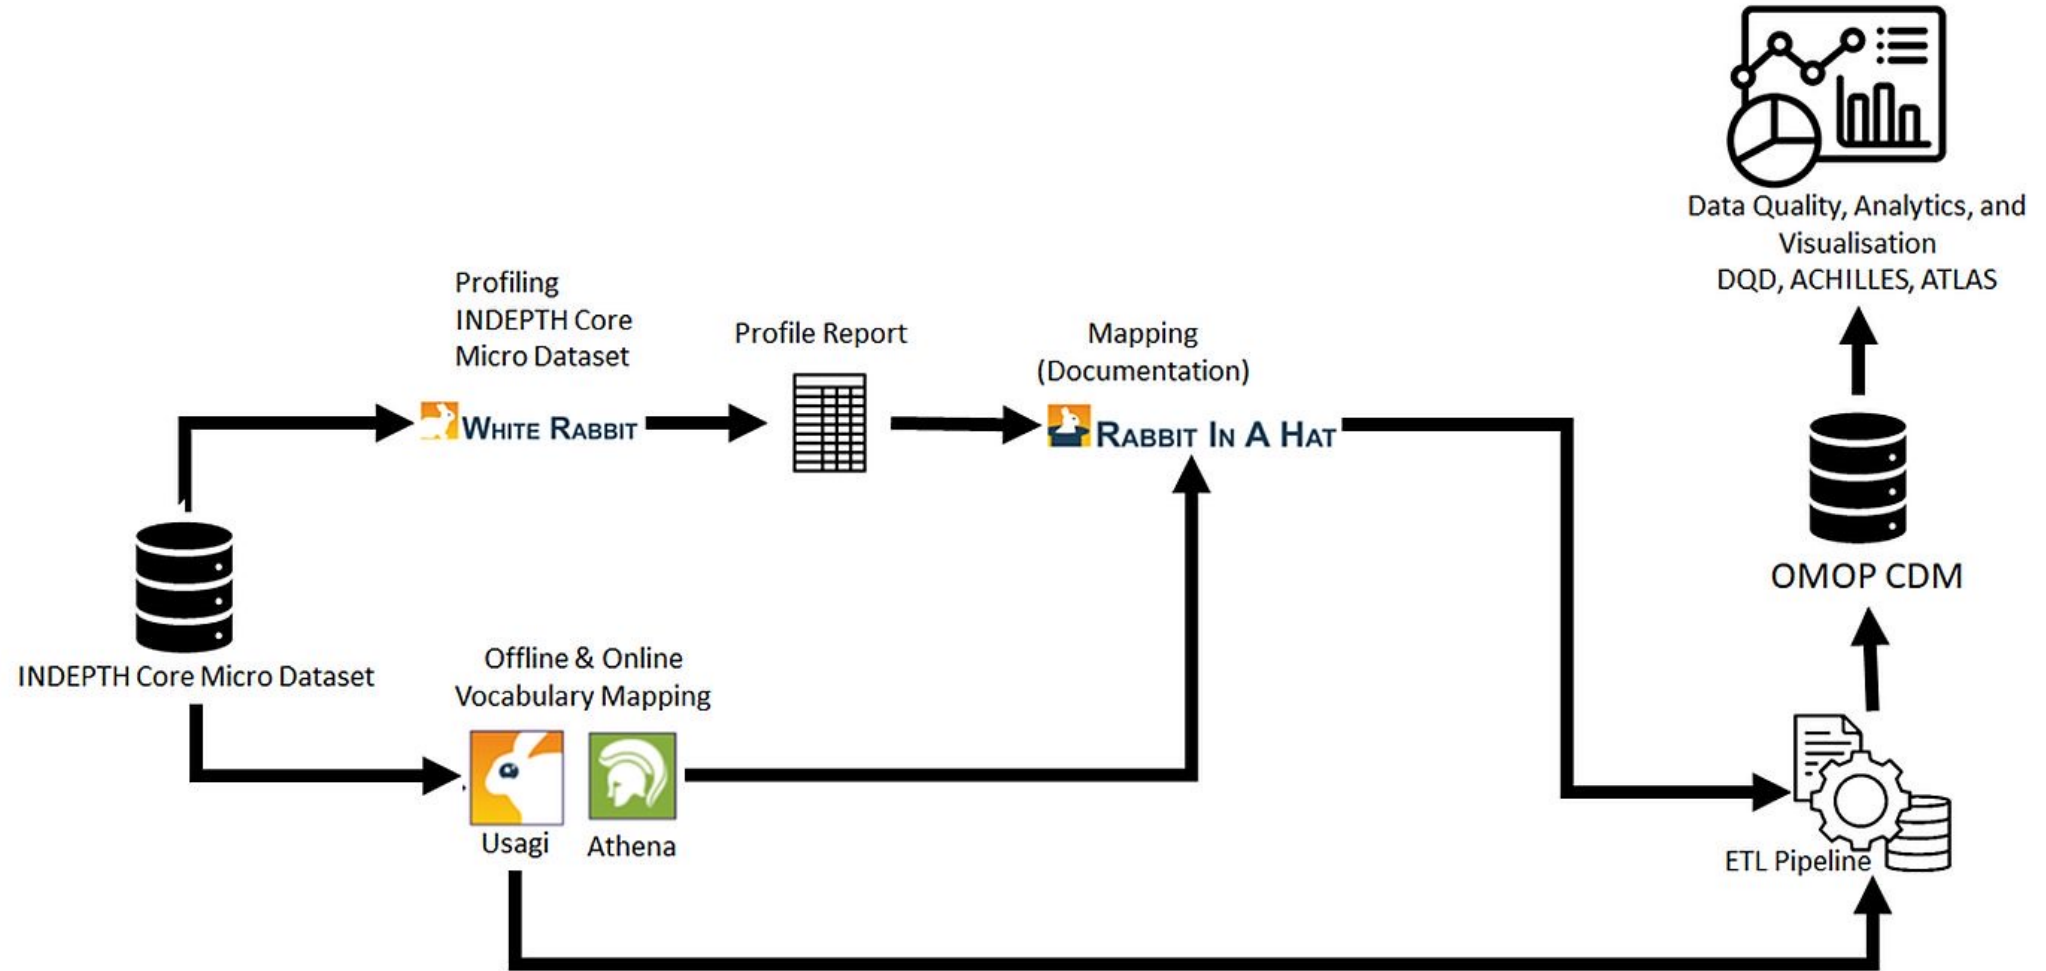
Data Quality, Analytics, and Visualisation
DQD, ACHILLES, ATLAS

Profiling
INDEPTH Core
Micro Dataset

WHITE RABBIT

Profile Report

Mapping
(Documentation)

RABBIT IN A HAT

OMOP CDM

INDEPTH Core Micro Dataset

Offline & Online
Vocabulary Mapping

Usagi

Athena

ETL Pipeline